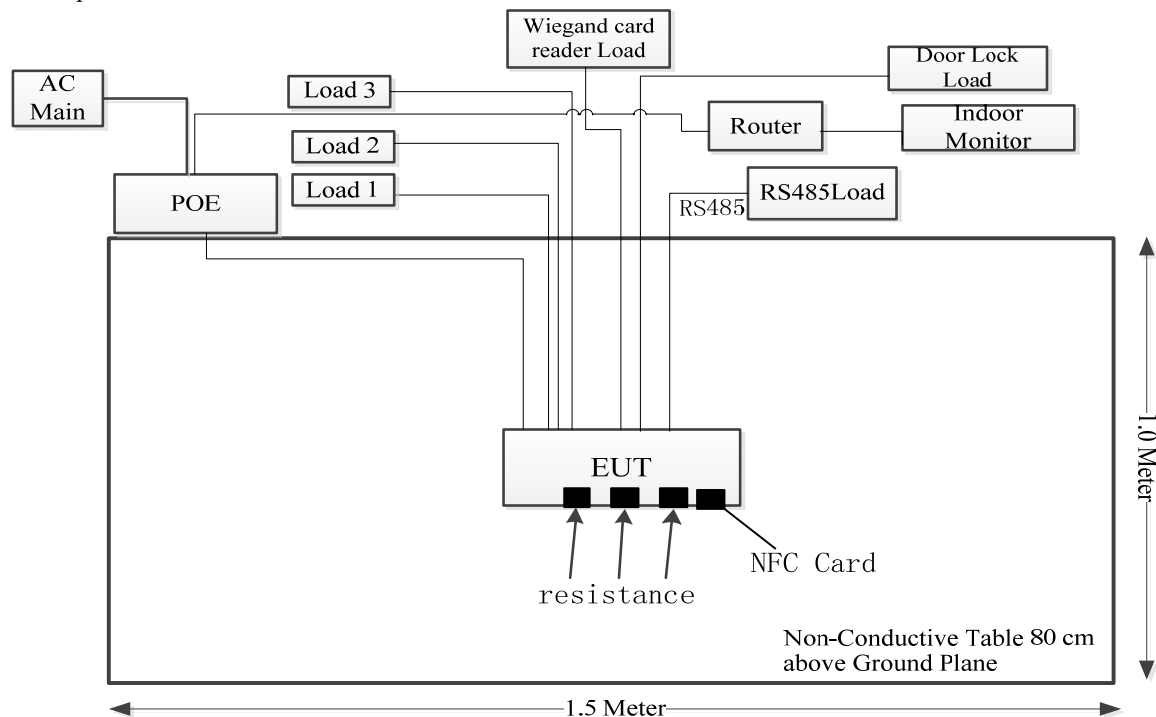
Wiegand card reader Load

Door Lock Load

AC Main

Load 3

Router

Indoor Monitor

Load 2

Load 1

RS485Load

RS485

POE

EUT

NFC Card

resistance

1.0 Meter

Non-Conductive Table 80 cm above Ground Plane

1.5 Meter